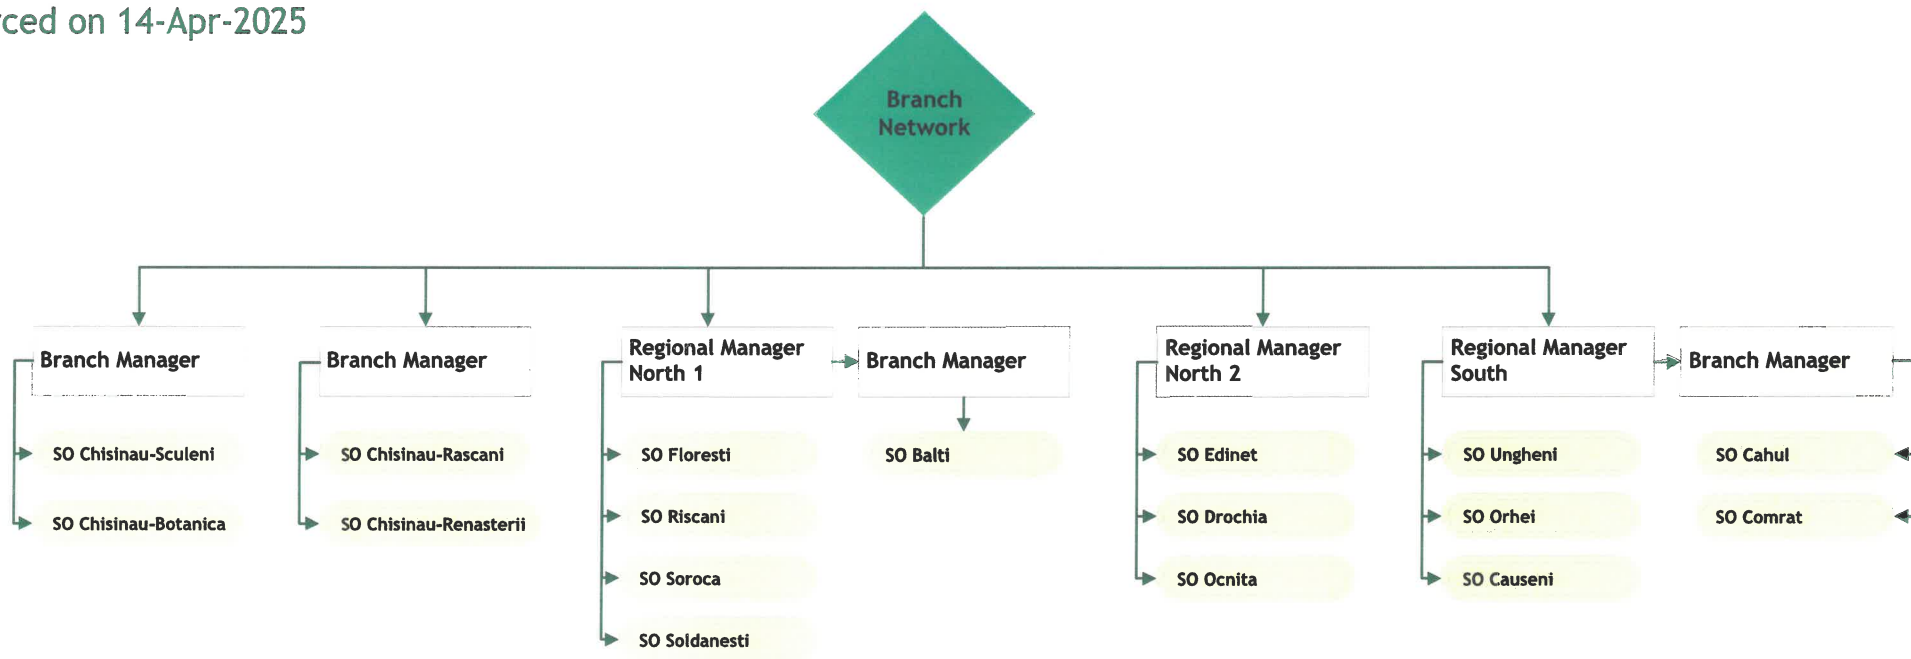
ced on 14-Apr-2025

Branch Network

Branch Manager

SO Chisinau-Sculeni

SO Chisinau-Botanica

Branch Manager

SO Chisinau-Rascani

SO Chisinau-Renasterii

Regional Manager North 1

SO Floresti

SO Riscani

SO Soroca

SO Soldanesti

Branch Manager

SO Balti

Regional Manager North 2

SO Edinet

SO Drochia

SO Ocnita

Regional Manager South

SO Ungheni

SO Orhei

SO Causeni

Branch Manager

SO Cahul

SO Comrat